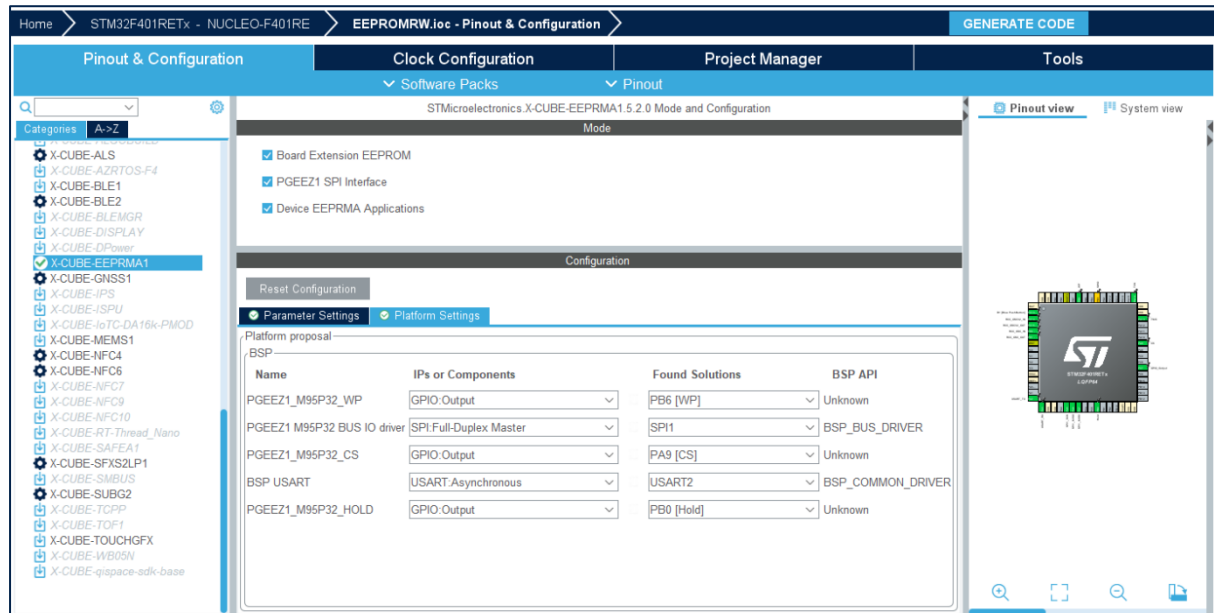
Home | STM32F401RETx - NUCLEO-F401RE | EEPROMRW.ioc - Pinout & Configuration | GENERATE CODE

Pinout & Configuration | Clock Configuration | Project Manager | Tools

Software Packs | Pinout

Categories | A->Z

X-CUBE-ALS
X-CUBE-AZRTOS-F4
X-CUBE-BLE1
X-CUBE-BLE2
X-CUBE-BLEMGR
X-CUBE-DISPLAY
X-CUBE-DPower
X-CUBE-EEPRMA1
X-CUBE-GNSS1
X-CUBE-IPS
X-CUBE-ISPU
X-CUBE-IoTC-DA16k-PMOD
X-CUBE-MEMS1
X-CUBE-NFC4
X-CUBE-NFC6
X-CUBE-NFC7
X-CUBE-NFC9
X-CUBE-NFC10
X-CUBE-RT-Thread_Nano
X-CUBE-SAFEA1
X-CUBE-SFXS2LP1
X-CUBE-SMBUS
X-CUBE-SUBG2
X-CUBE-TCPP
X-CUBE-TOF1
X-CUBE-TOUCHGFX
X-CUBE-WB05N
X-CUBE-qispace-sdk-base

STMicroelectronics.X-CUBE-EEPRMA1.5.2.0 Mode and Configuration

Mode

Board Extension EEPROM
PGEEZ1 SPI Interface
Device EEPRMA Applications

Configuration

Reset Configuration

Parameter Settings | Platform Settings

Platform proposal
BSP

| Name | IPs or Components | Found Solutions | BSP API |
|---|---|---|---|
| PGEEZ1_M95P32_WP | GPIO:Output | PB6 [WP] | Unknown |
| PGEEZ1_M95P32 BUS IO driver | SPI:Full-Duplex Master | SPI1 | BSP_BUS_DRIVER |
| PGEEZ1_M95P32_CS | GPIO:Output | PA9 [CS] | Unknown |
| BSP USART | USART:Asynchronous | USART2 | BSP_COMMON_DRIVER |
| PGEEZ1_M95P32_HOLD | GPIO:Output | PB0 [Hold] | Unknown |

Pinout view | System view

STM32F401RETx
LQFP64